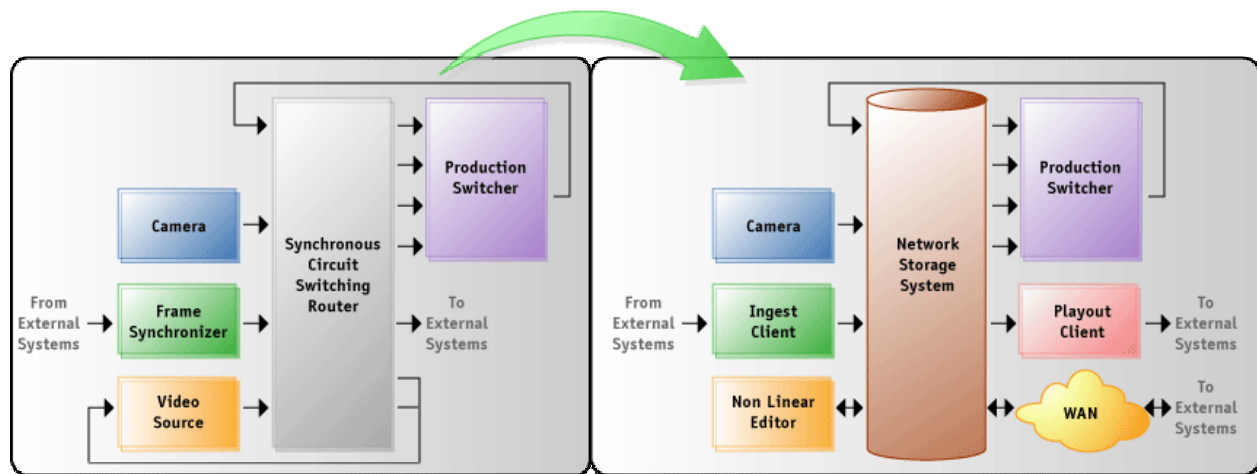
Production Switcher

Camera

Synchronous Circuit Switching Router

From External Systems

Frame Synchronizer

To External Systems

Video Source

Network Storage System

Production Switcher

Camera

From External Systems

Ingest Client

Playout Client

To External Systems

Non Linear Editor

WAN

To External Systems